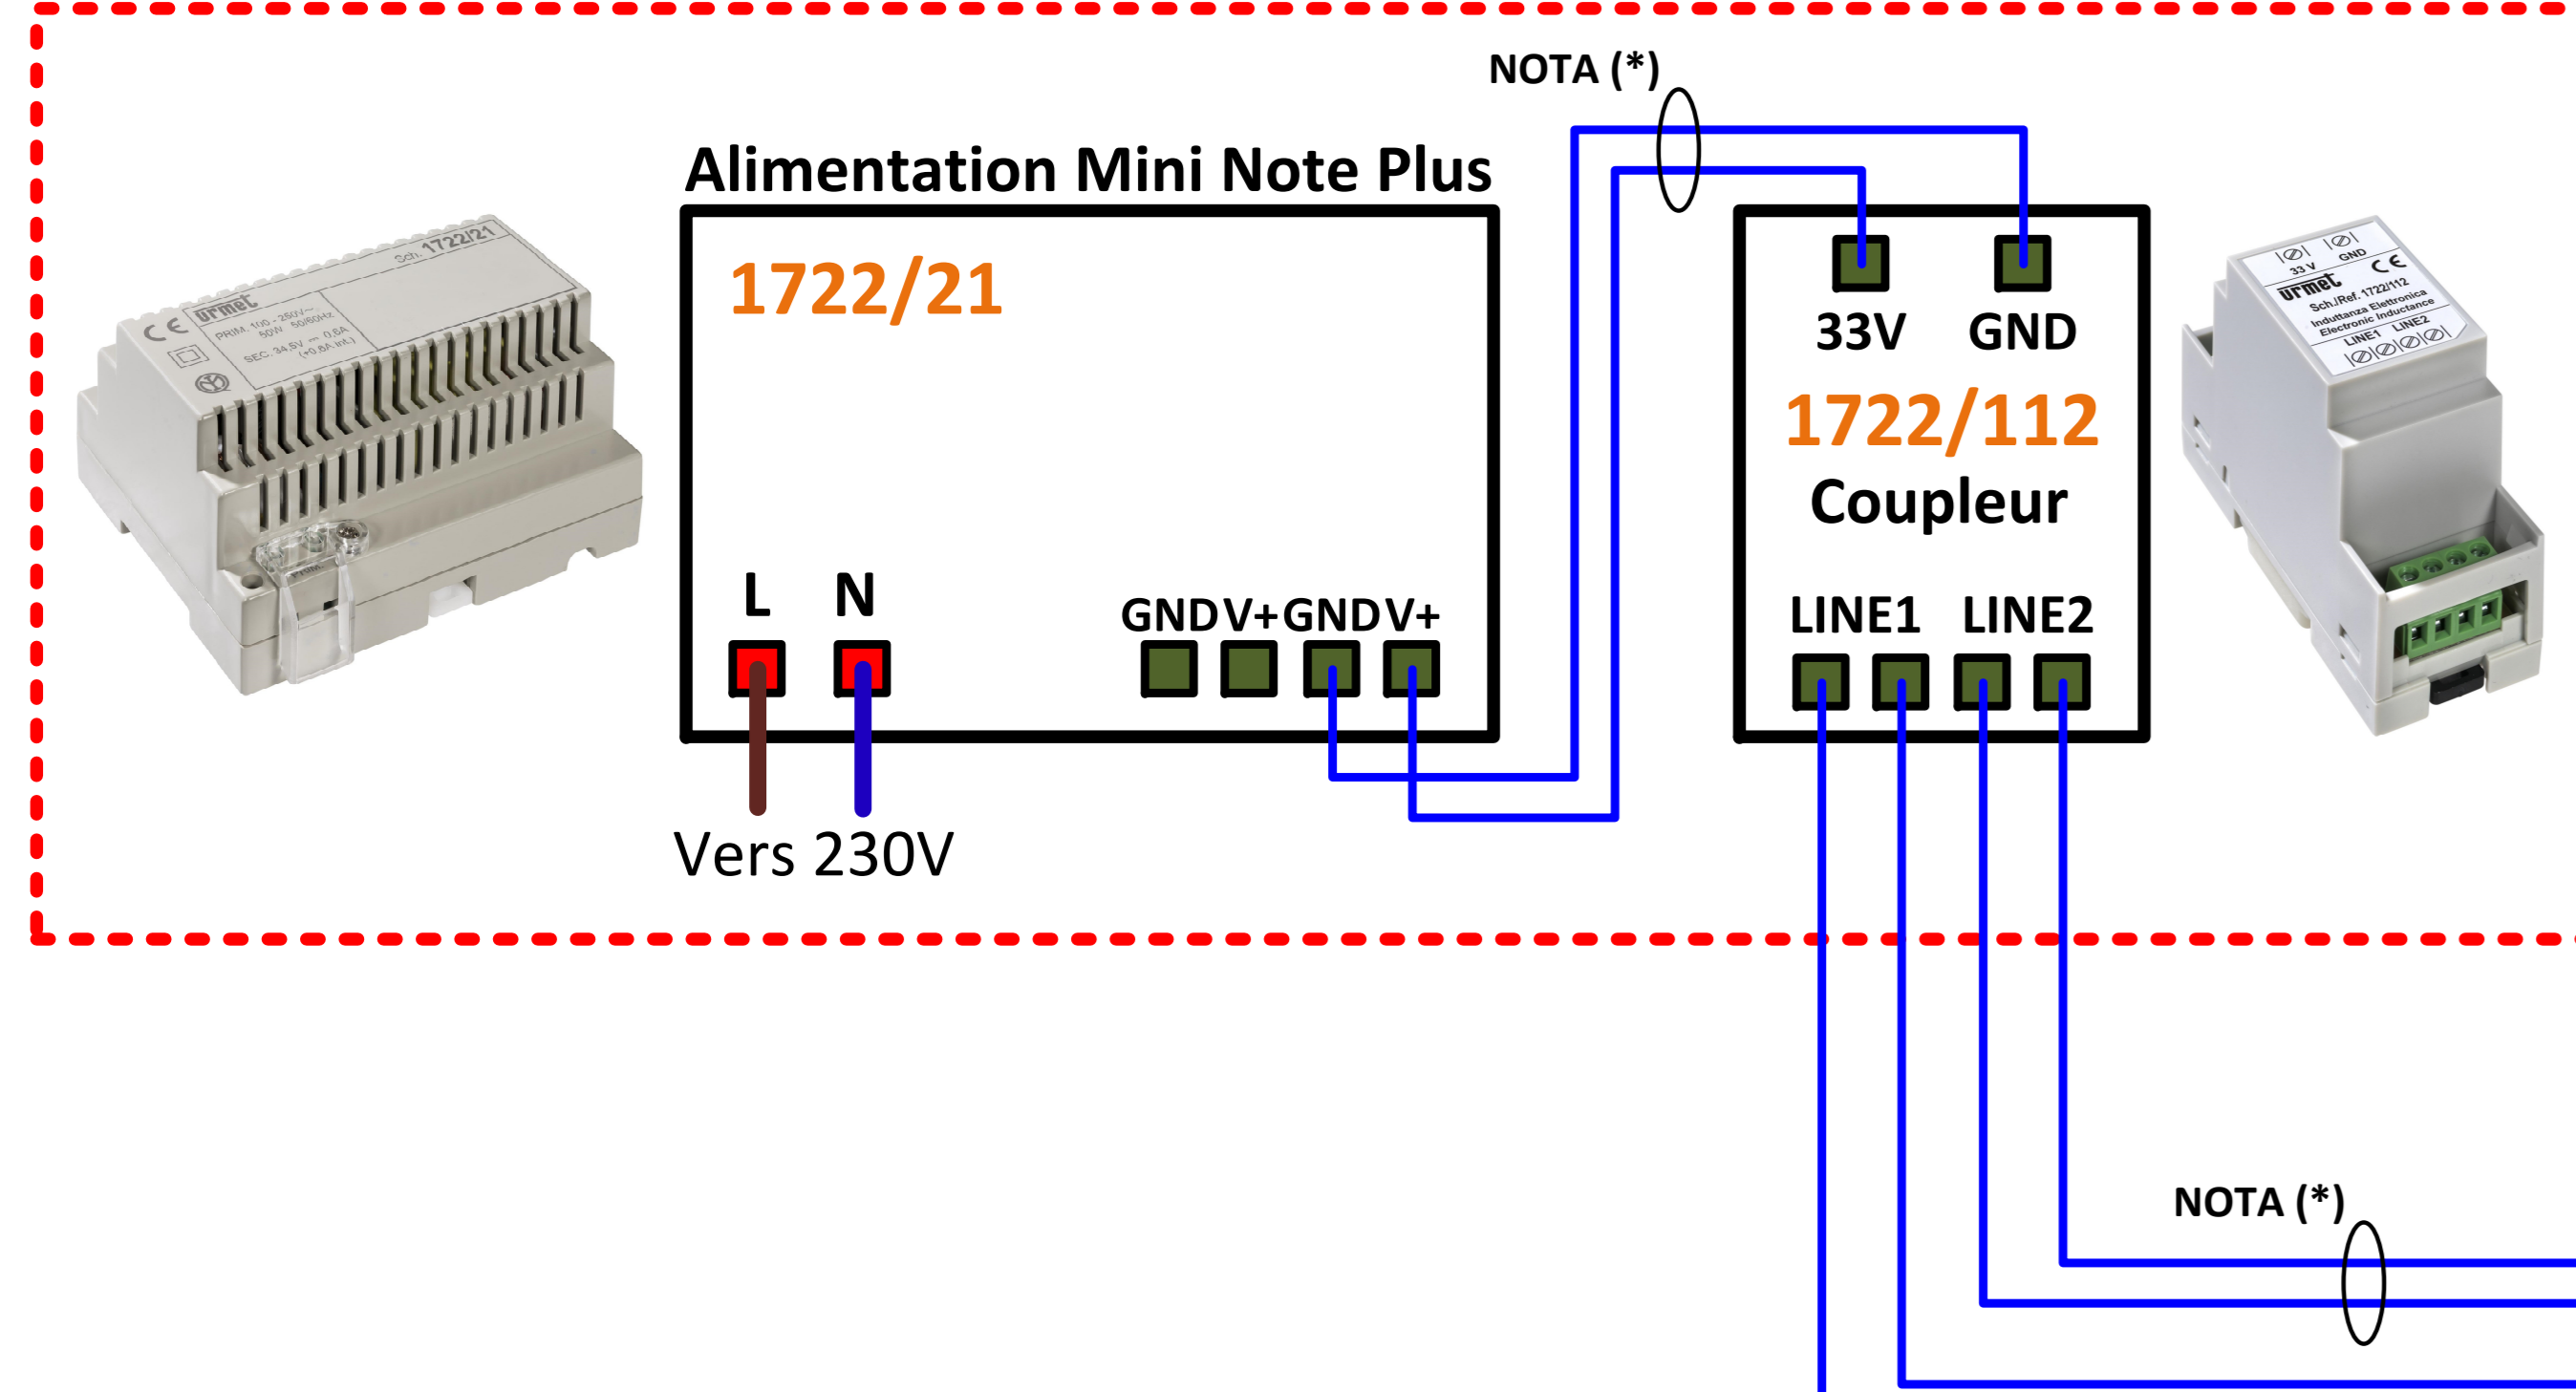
NOTA (*)

Alimentation Mini Note Plus

1722/21

L N

GND V+ GND V+

Vers 230V

33V GND

1722/112

Coupleur

LINE1 LINE2

NOTA (*)

Sch. 1722/21
Urmet
PRIM. 100 - 250V~ 50W 50/60Hz
SEC. 34.5V ⎓ 0.6A (+0.6A int.)

33 V GND
Urmet
Sch./Ref. 1722/112
Induttanza Elettronica
Electronic Inductance
LINE1 LINE2